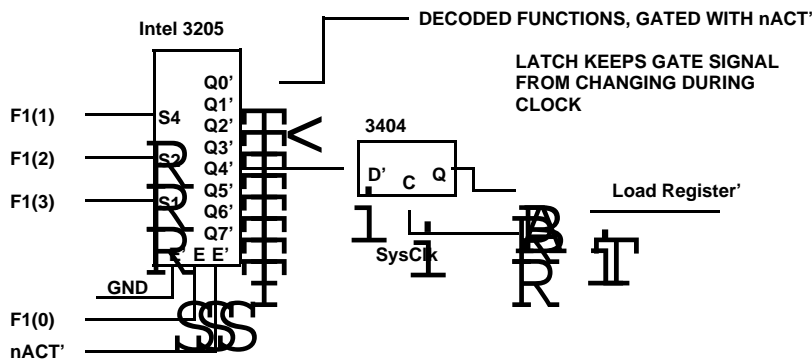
Intel 3205

DECODED FUNCTIONS, GATED WITH nACT'

LATCH KEEPS GATE SIGNAL FROM CHANGING DURING CLOCK

F1(1)

S4

F1(2)

S2

F1(3)

S1

Q0'
Q1'
Q2'
Q3'
Q4'
Q5'
Q6'
Q7'

3404

D'
C
Q

Load Register'

SysClk

E E'

GND

F1(0)

nACT'